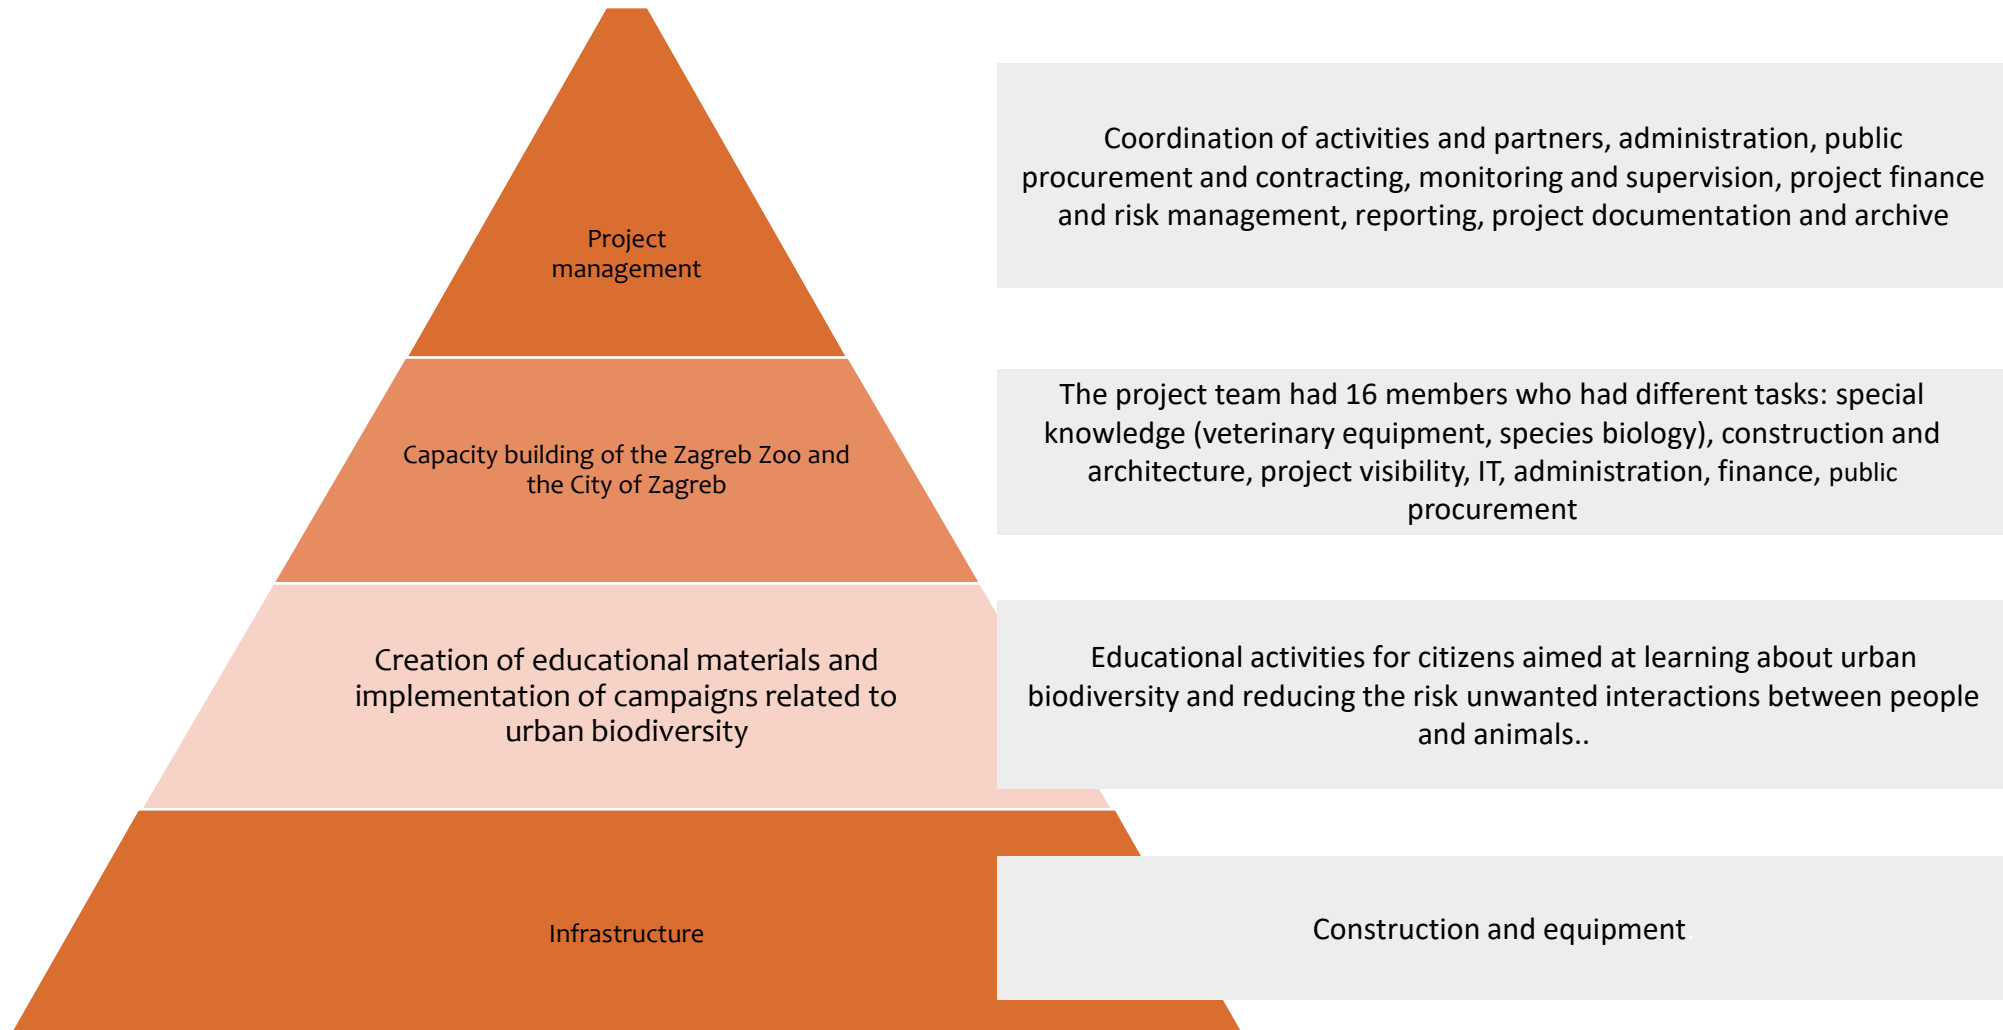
Project management

Coordination of activities and partners, administration, public procurement and contracting, monitoring and supervision, project finance and risk management, reporting, project documentation and archive

Capacity building of the Zagreb Zoo and the City of Zagreb

The project team had 16 members who had different tasks: special knowledge (veterinary equipment, species biology), construction and architecture, project visibility, IT, administration, finance, public procurement

Creation of educational materials and implementation of campaigns related to urban biodiversity

Educational activities for citizens aimed at learning about urban biodiversity and reducing the risk unwanted interactions between people and animals..

Infrastructure

Construction and equipment